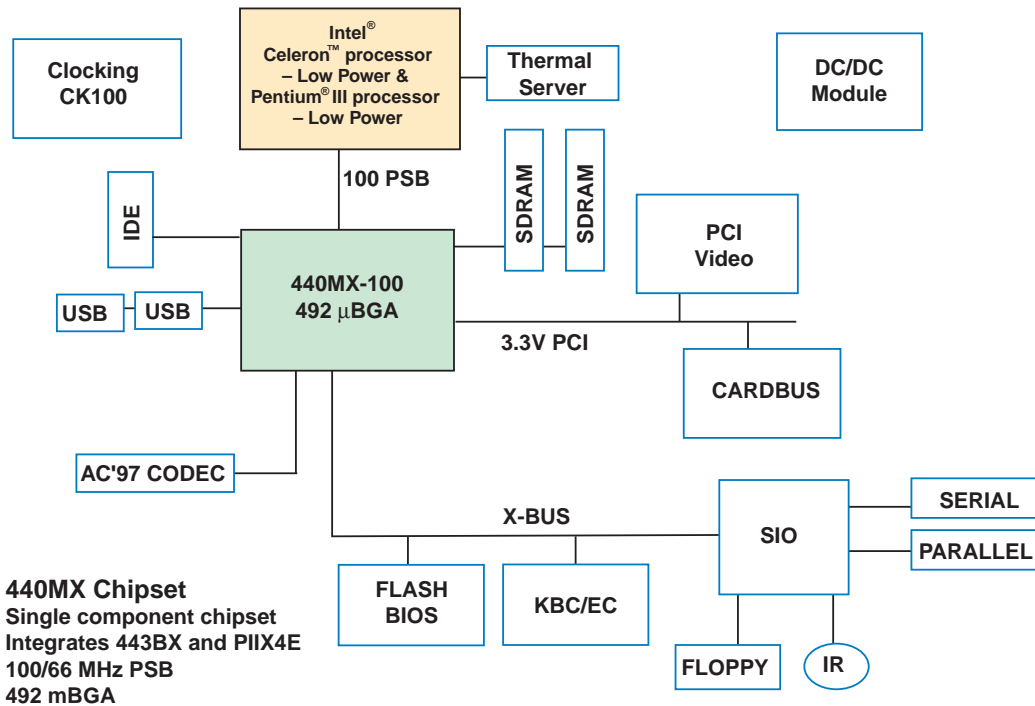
Clocking
CK100

Intel®
Celeron™ processor
– Low Power &
Pentium® III processor
– Low Power

Thermal
Server

DC/DC
Module

100 PSB

IDE

SDRAM

SDRAM

PCI
Video

440MX-100
492 $\mu$BGA

USB

USB

3.3V PCI

CARDBUS

AC'97 CODEC

X-BUS

SIO

SERIAL

PARALLEL

FLASH
BIOS

KBC/EC

FLOPPY

IR

440MX Chipset
Single component chipset
Integrates 443BX and PIIX4E
100/66 MHz PSB
492 mBGA